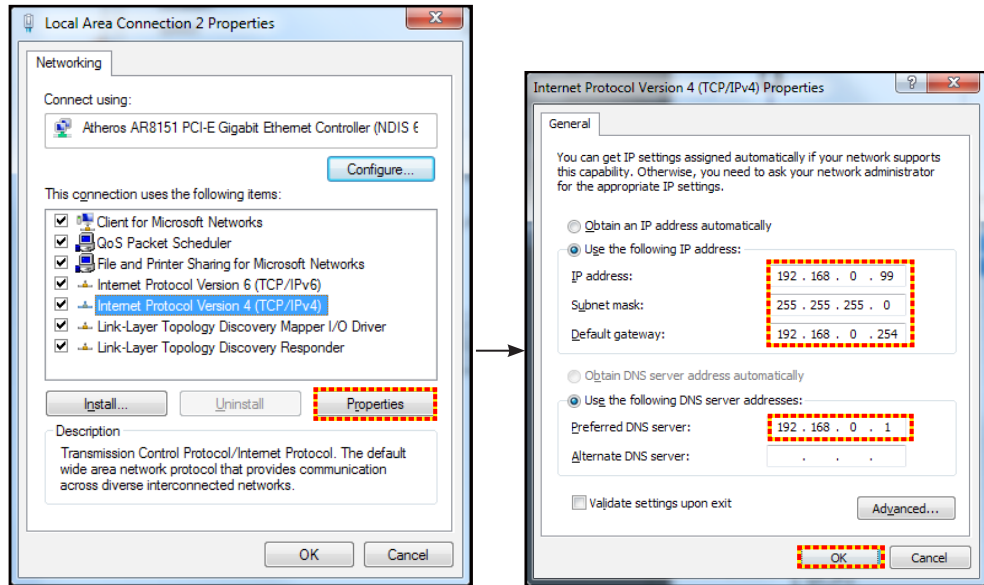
Local Area Connection 2 Properties

Networking

Connect using:

Atheros AR8151 PCI-E Gigabit Ethernet Controller (NDIS 6

Configure...

This connection uses the following items:

Client for Microsoft Networks
QoS Packet Scheduler
File and Printer Sharing for Microsoft Networks
Internet Protocol Version 6 (TCP/IPv6)
Internet Protocol Version 4 (TCP/IPv4)
Link-Layer Topology Discovery Mapper I/O Driver
Link-Layer Topology Discovery Responder

Install... Uninstall Properties

Description
Transmission Control Protocol/Internet Protocol. The default wide area network protocol that provides communication across diverse interconnected networks.

OK Cancel

Internet Protocol Version 4 (TCP/IPv4) Properties

General

You can get IP settings assigned automatically if your network supports this capability. Otherwise, you need to ask your network administrator for the appropriate IP settings.

Obtain an IP address automatically
Use the following IP address:
IP address: 192 . 168 . 0 . 99
Subnet mask: 255 . 255 . 255 . 0
Default gateway: 192 . 168 . 0 . 254

Obtain DNS server address automatically
Use the following DNS server addresses:
Preferred DNS server: 192 . 168 . 0 . 1
Alternate DNS server: . . .

Validate settings upon exit
Advanced...

OK Cancel